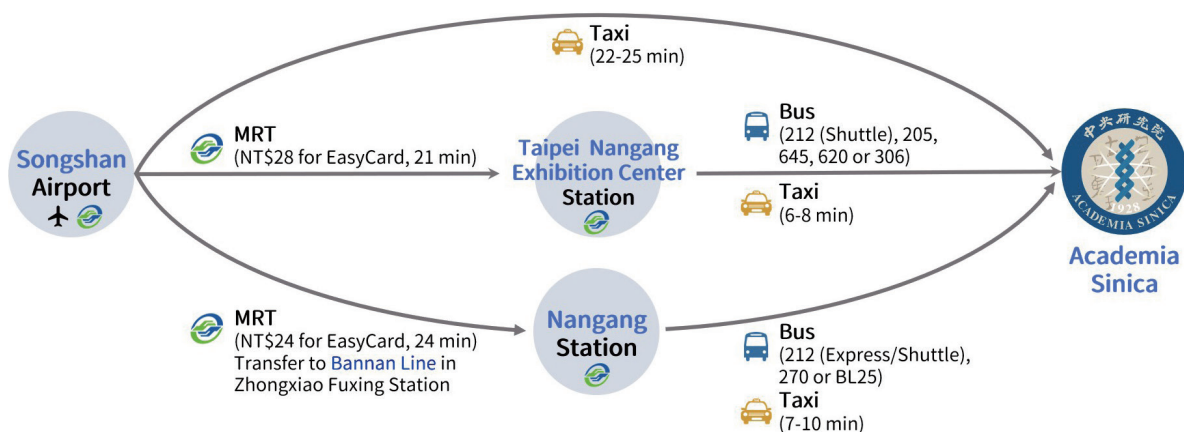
Taxi
(22-25 min)

Songshan Airport

MRT
(NT$28 for EasyCard, 21 min)

Taipei Nangang Exhibition Center Station

Bus
(212 (Shuttle), 205, 645, 620 or 306)

Taxi
(6-8 min)

中央研究院
ACADEMIA SINICA
1928

Academia Sinica

MRT
(NT$24 for EasyCard, 24 min)
Transfer to Bannan Line in Zhongxiao Fuxing Station

Nangang Station

Bus
(212 (Express/Shuttle), 270 or BL25)

Taxi
(7-10 min)